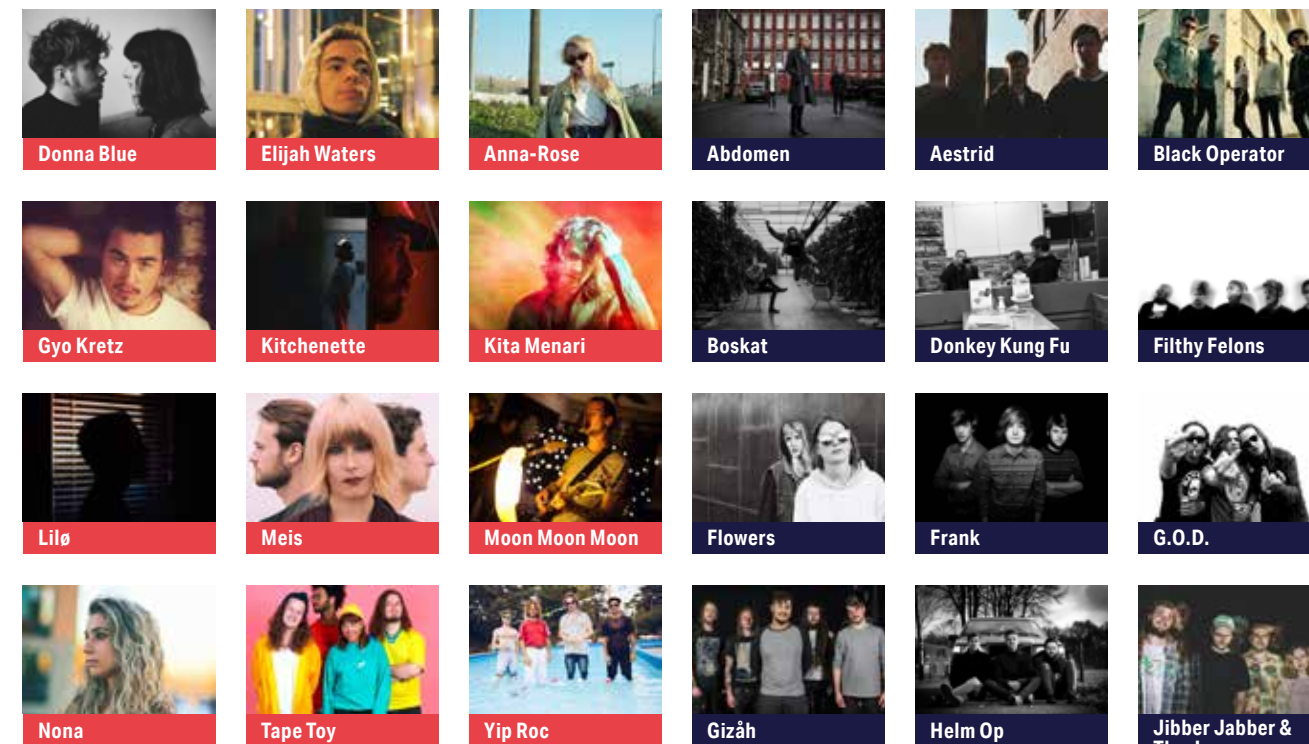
Donna Blue
Elijah Waters
Anna-Rose
Abdomen
Aestrid
Black Operator

Gyo Kretz
Kitchenette
Kita Menari
Boskat
Donkey Kung Fu
Filthy Felons

Lilø
Meis
Moon Moon Moon
Flowers
Frank
G.O.D.

Nona
Tape Toy
Yip Roc
Gizåh
Helm Op
Jibber Jabber & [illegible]